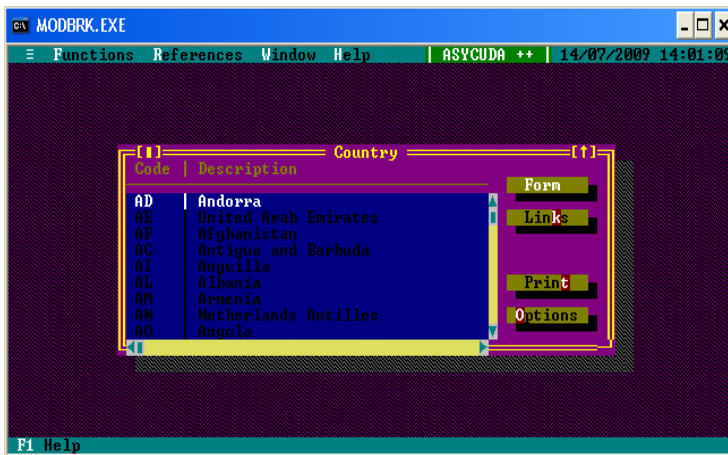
MODBRK.EXE

≡ Functions References Window Help | ASYCUDA ++ | 14/07/2009 14:01:0

[■] Country [↑]

Code | Description

| Code | Description |
|---|---|
| AD | Andorra |
| AE | United Arab Emirates |
| AF | Afghanistan |
| AG | Antigua and Barbuda |
| AI | Anguilla |
| AL | Albania |
| AM | Armenia |
| AN | Netherlands Antilles |
| AO | Angola |

Form

Links

Print

Options

F1 Help